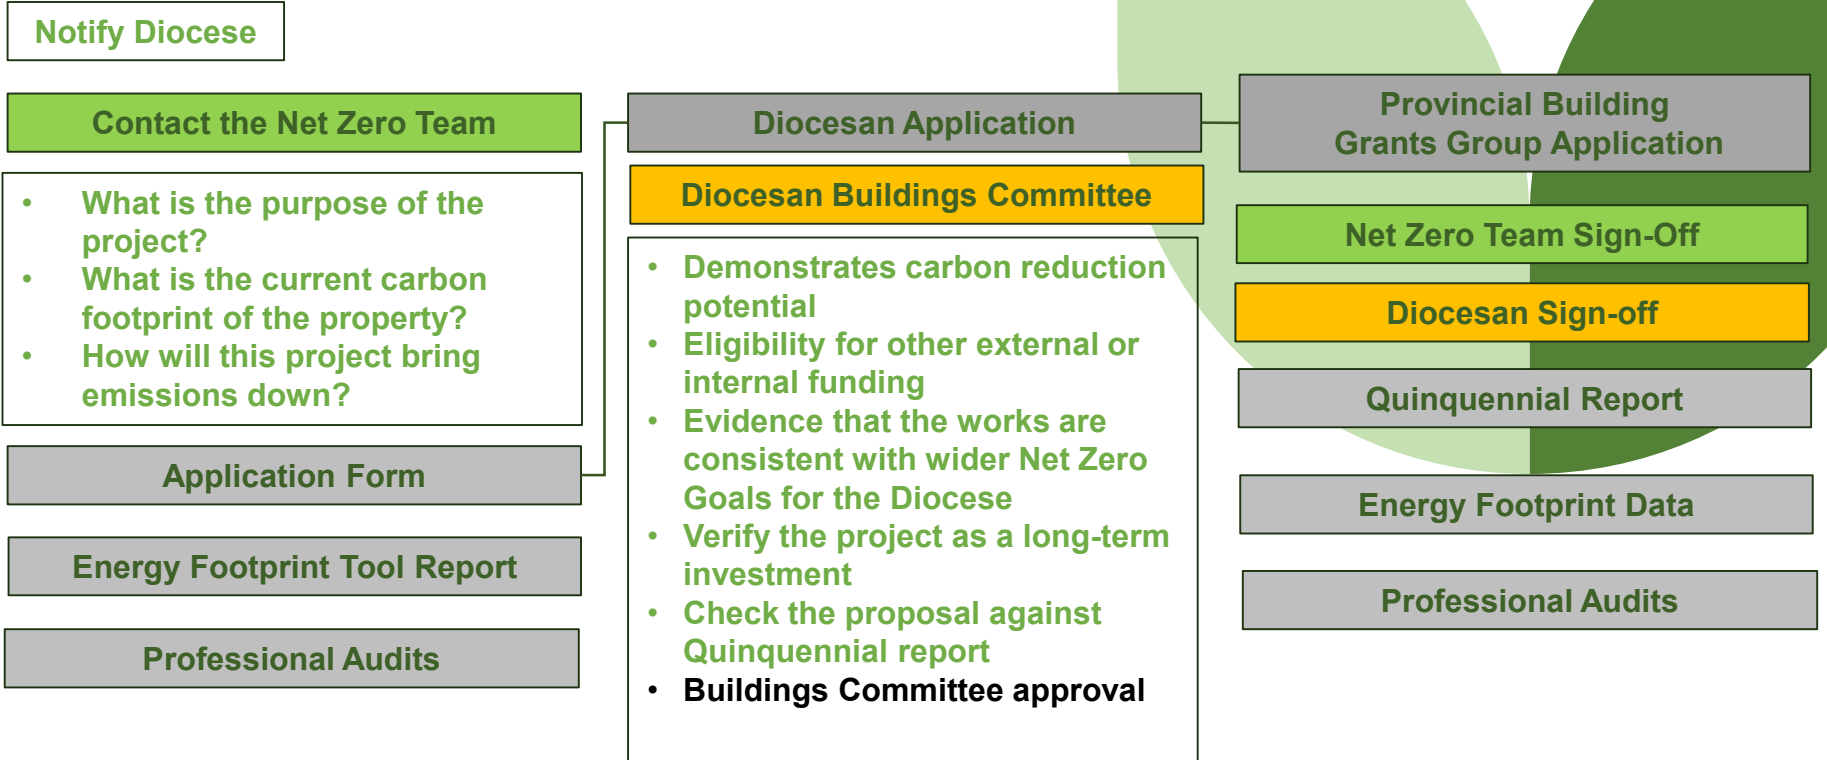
Notify Diocese

Contact the Net Zero Team

- What is the purpose of the project?
- What is the current carbon footprint of the property?
- How will this project bring emissions down?

Application Form

Energy Footprint Tool Report

Professional Audits

Diocesan Application

Diocesan Buildings Committee

- Demonstrates carbon reduction potential
- Eligibility for other external or internal funding
- Evidence that the works are consistent with wider Net Zero Goals for the Diocese
- Verify the project as a long-term investment
- Check the proposal against Quinquennial report
- Buildings Committee approval

Provincial Building Grants Group Application

Net Zero Team Sign-Off

Diocesan Sign-off

Quinquennial Report

Energy Footprint Data

Professional Audits